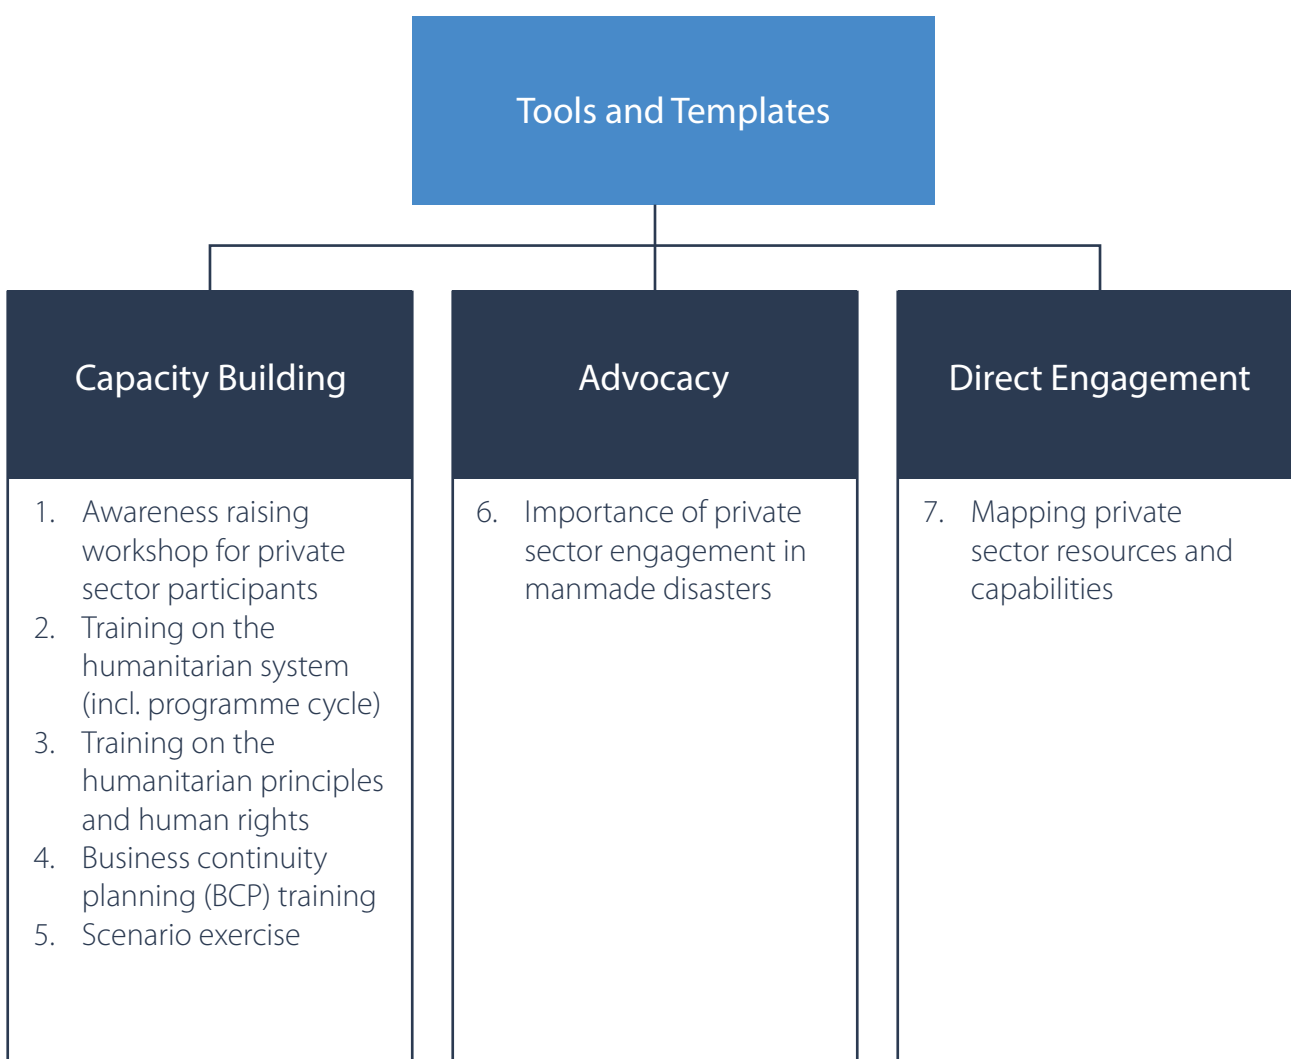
Tools and Templates

Capacity Building

1. Awareness raising workshop for private sector participants
2. Training on the humanitarian system (incl. programme cycle)
3. Training on the humanitarian principles and human rights
4. Business continuity planning (BCP) training
5. Scenario exercise

Advocacy

6. Importance of private sector engagement in manmade disasters

Direct Engagement

7. Mapping private sector resources and capabilities